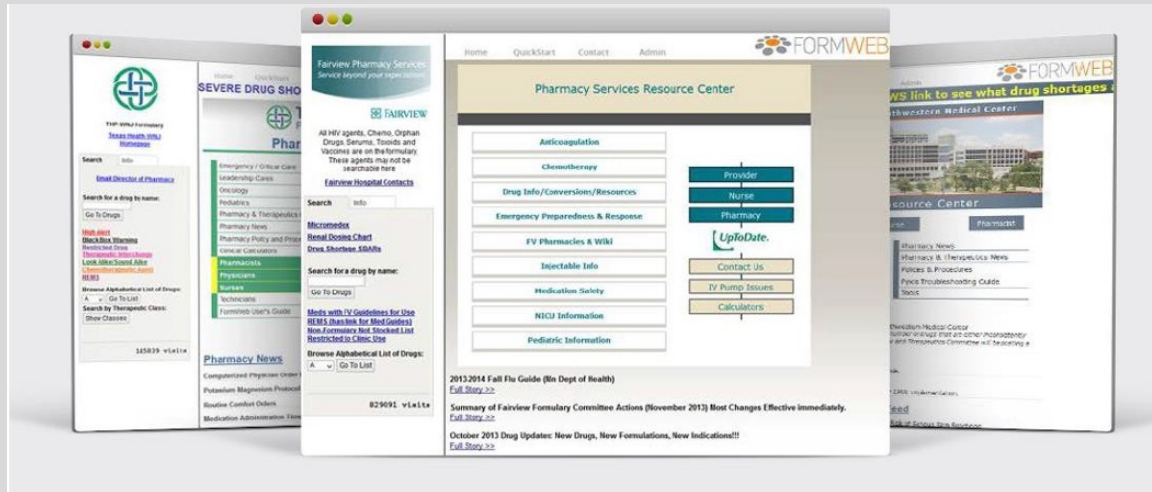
THP-WNJ Formulary
Texas Health WNJ Homepage
Search Info
Email Director of Pharmacy
Search for a drug by name:
Go To Drugs
High alert
Black Box Warning
Restricted Drug
Therapeutic Interchange
Look Alike/Sound Alike
Chemotherapeutic Agent
REMS
Browse Alphabetical List of Drugs:
A Go To List
Search by Therapeutic Class:
Show Classes
145839 visits

Home QuickStart
SEVERE DRUG SHO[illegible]
Phar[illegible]
Emergency / Critical Care
Leadership Cares
Oncology
Pediatrics
Pharmacy & Therapeutics
Pharmacy News
Pharmacy Policy and Proc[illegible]
Clinical Calculators
Pharmacists
Physicians
Nurses
Technicians
FormWeb User's Guide
Pharmacy News
Computerized Physician Order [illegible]
Potassium Magnesium Protocol
Routine Comfort Orders
Medication Administration Time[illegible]

Fairview Pharmacy Services
Service beyond your expectations
FAIRVIEW
All HIV agents, Chemo, Orphan Drugs, Serums, Toxoids and Vaccines are on the formulary. These agents may not be searchable here
Fairview Hospital Contacts
Search Info
Micromedex
Renal Dosing Chart
Drug Shortage SBARs
Search for a drug by name:
Go To Drugs
Meds with IV Guidelines for Use
REMS (has link for Med Guides)
Non-Formulary Non Stocked List
Restricted to Clinic Use
Browse Alphabetical List of Drugs:
A Go To List
829091 visits

Home QuickStart Contact Admin
FORMWEB
Pharmacy Services Resource Center
Anticoagulation
Chemotherapy
Drug Info/Conversions/Resources
Emergency Preparedness & Response
FV Pharmacies & Wiki
Injectable Info
Medication Safety
NICU Information
Pediatric Information
Provider
Nurse
Pharmacy
UpToDate.
Contact Us
IV Pump Issues
Calculators
2013-2014 Fall Flu Guide (Mn Dept of Health)
Full Story >>
Summary of Fairview Formulary Committee Actions (November 2013) Most Changes Effective immediately.
Full Story >>
October 2013 Drug Updates: New Drugs, New Formulations, New Indications!!!
Full Story >>

Admin
FORMWEB
WS link to see what drug shortages a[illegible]
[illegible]thwestern Medical Center
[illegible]ource Center
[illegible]rse Pharmacist
Pharmacy News
Pharmacy & Therapeutics News
Policies & Procedures
Pyxis Troubleshooting Guide
Tools
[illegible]
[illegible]eed